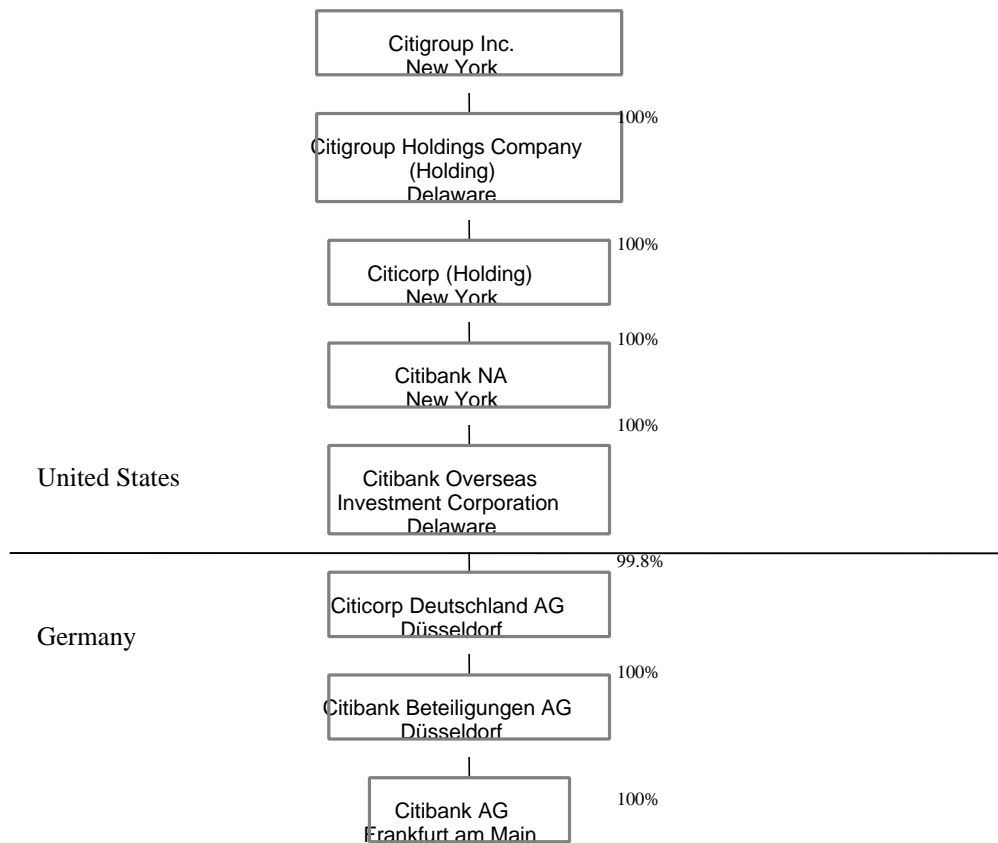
Citigroup Inc.
New York

100%

Citigroup Holdings Company
(Holding)
Delaware

100%

Citicorp (Holding)
New York

100%

Citibank NA
New York

100%

United States

Citibank Overseas
Investment Corporation
Delaware

99.8%

Germany

Citicorp Deutschland AG
Düsseldorf

100%

Citibank Beteiligungen AG
Düsseldorf

100%

Citibank AG
Frankfurt am Main